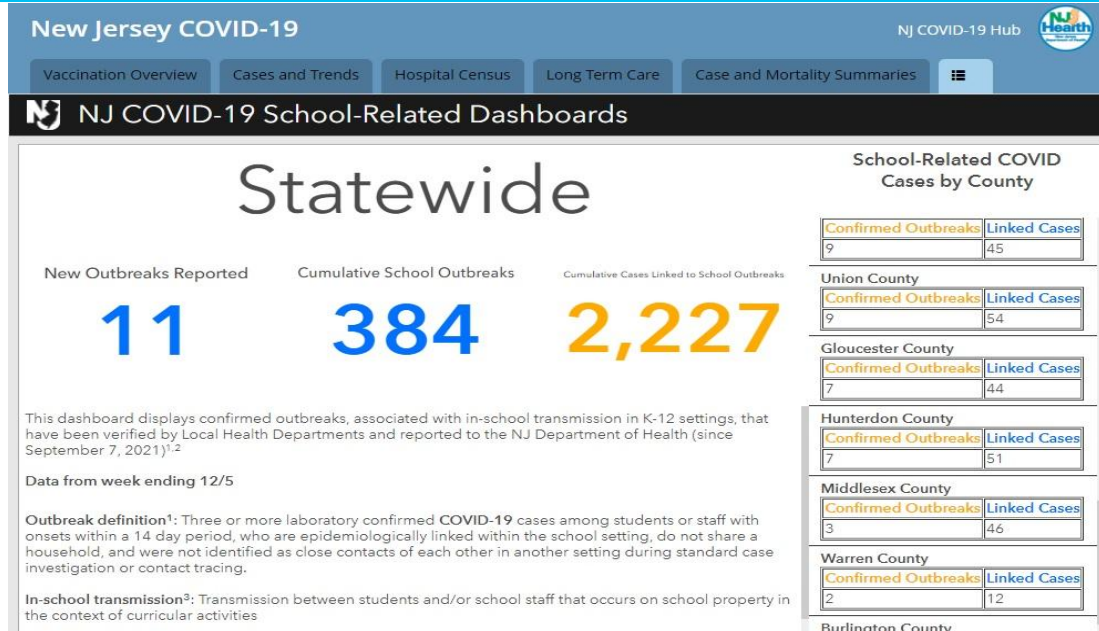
New Jersey COVID-19

NJ COVID-19 Hub

NJ Health

Vaccination Overview | Cases and Trends | Hospital Census | Long Term Care | Case and Mortality Summaries

NJ COVID-19 School-Related Dashboards

Statewide

New Outbreaks Reported
11

Cumulative School Outbreaks
384

Cumulative Cases Linked to School Outbreaks
2,227

This dashboard displays confirmed outbreaks, associated with in-school transmission in K-12 settings, that have been verified by Local Health Departments and reported to the NJ Department of Health (since September 7, 2021)$^{1,2}$

Data from week ending 12/5

Outbreak definition$^1$: Three or more laboratory confirmed COVID-19 cases among students or staff with onsets within a 14 day period, who are epidemiologically linked within the school setting, do not share a household, and were not identified as close contacts of each other in another setting during standard case investigation or contact tracing.

In-school transmission$^3$: Transmission between students and/or school staff that occurs on school property in the context of curricular activities

School-Related COVID Cases by County

| Confirmed Outbreaks | Linked Cases |
|---|---|
| 9 | 45 |

Union County

| Confirmed Outbreaks | Linked Cases |
|---|---|
| 9 | 54 |

Gloucester County

| Confirmed Outbreaks | Linked Cases |
|---|---|
| 7 | 44 |

Hunterdon County

| Confirmed Outbreaks | Linked Cases |
|---|---|
| 7 | 51 |

Middlesex County

| Confirmed Outbreaks | Linked Cases |
|---|---|
| 3 | 46 |

Warren County

| Confirmed Outbreaks | Linked Cases |
|---|---|
| 2 | 12 |

Burlington County